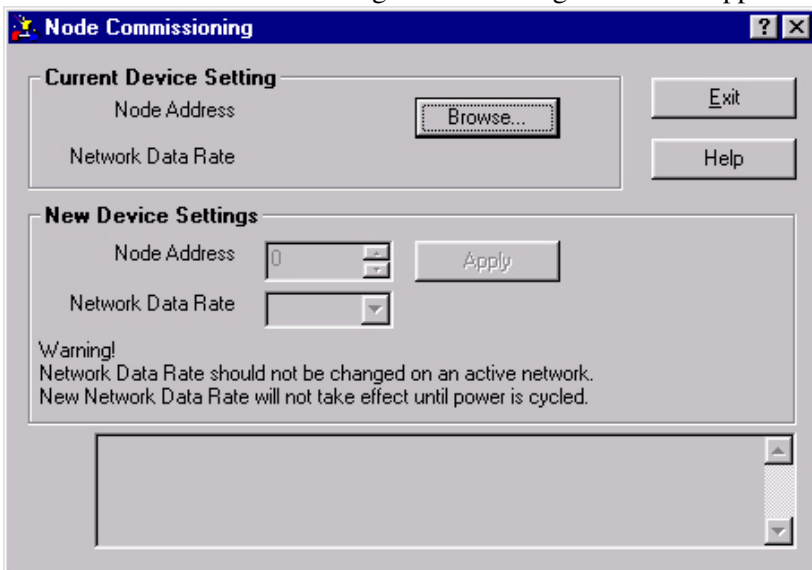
Node Commissioning

Current Device Setting

Node Address

Browse...

Network Data Rate

Exit

Help

New Device Settings

Node Address

0

Apply

Network Data Rate

Warning!
Network Data Rate should not be changed on an active network.
New Network Data Rate will not take effect until power is cycled.